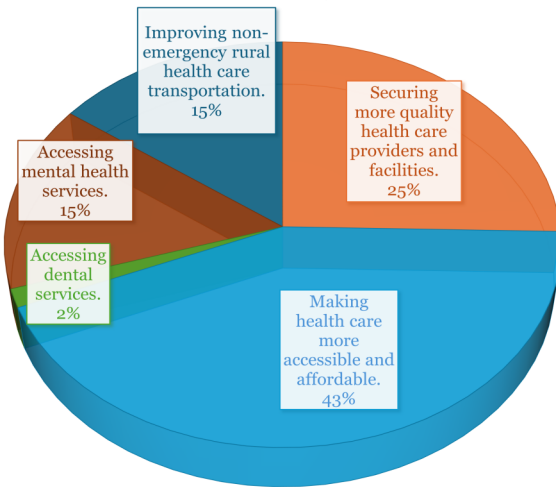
Improving non-emergency rural health care transportation. 15%

Securing more quality health care providers and facilities. 25%

Accessing mental health services. 15%

Accessing dental services. 2%

Making health care more accessible and affordable. 43%